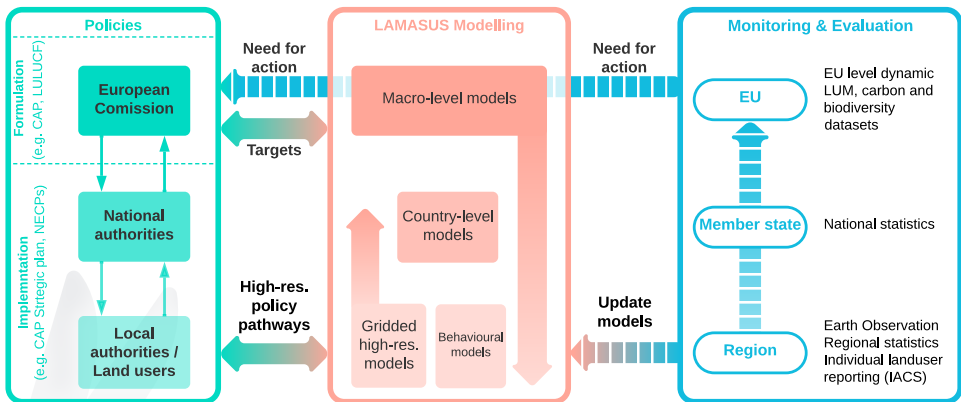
Policies

Formulation (e.g. CAP, LULUCF)

Implemntation (e.g. CAP Strtegic plan, NECPs)

European Comission

National authorities

Local authorities / Land users

Need for action

Targets

High-res. policy pathways

LAMASUS Modelling

Macro-level models

Country-level models

Gridded high-res. models

Behavioural models

Need for action

Update models

Monitoring & Evaluation

EU

Member state

Region

EU level dynamic LUM, carbon and biodiversity datasets

National statistics

Earth Observation
Regional statistics
Individual landuser reporting (IACS)